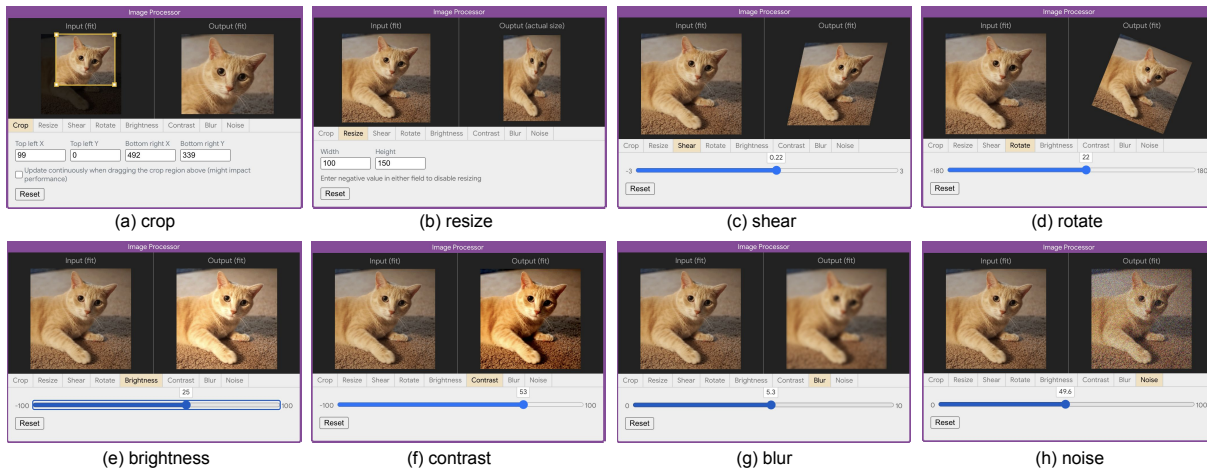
Image Processor
Input (fit)
Output (fit)
Crop Resize Shear Rotate Brightness Contrast Blur Noise
Top left X 99
Top left Y 0
Bottom right X 492
Bottom right Y 339
Update continuously when dragging the crop region above (might impact performance)
Reset
(a) crop

Image Processor
Input (fit)
Ouptut (actual size)
Crop Resize Shear Rotate Brightness Contrast Blur Noise
Width 100
Height 150
Enter negative value in either field to disable resizing
Reset
(b) resize

Image Processor
Input (fit)
Output (fit)
Crop Resize Shear Rotate Brightness Contrast Blur Noise
0.22
-3 3
Reset
(c) shear

Image Processor
Input (fit)
Output (fit)
Crop Resize Shear Rotate Brightness Contrast Blur Noise
22
-180 180
Reset
(d) rotate

Image Processor
Input (fit)
Output (fit)
Crop Resize Shear Rotate Brightness Contrast Blur Noise
25
-100 100
Reset
(e) brightness

Image Processor
Input (fit)
Output (fit)
Crop Resize Shear Rotate Brightness Contrast Blur Noise
53
-100 100
Reset
(f) contrast

Image Processor
Input (fit)
Output (fit)
Crop Resize Shear Rotate Brightness Contrast Blur Noise
5.3
0 10
Reset
(g) blur

Image Processor
Input (fit)
Output (fit)
Crop Resize Shear Rotate Brightness Contrast Blur Noise
49.6
0 100
Reset
(h) noise